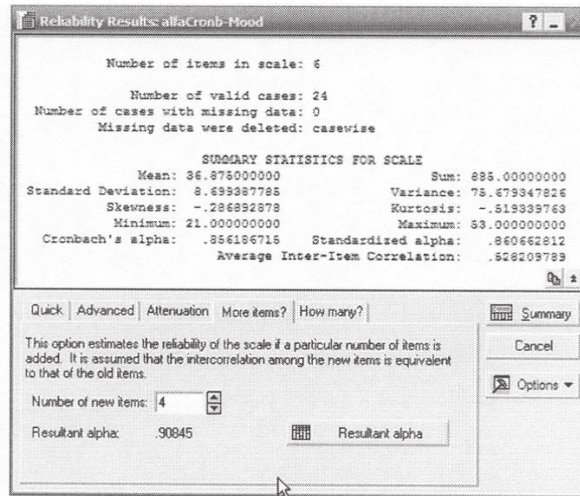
Reliability Results: alfaCronb-Mood

Number of items in scale: 6

Number of valid cases: 24
Number of cases with missing data: 0
Missing data were deleted: casewise

SUMMARY STATISTICS FOR SCALE
Mean: 36.875000000 Sum: 885.00000000
Standard Deviation: 8.699387785 Variance: 75.679347826
Skewness: -.286892878 Kurtosis: -.519339763
Minimum: 21.000000000 Maximum: 53.000000000
Cronbach's alpha: .856186715 Standardized alpha: .860662812
Average Inter-Item Correlation: .528209789

Quick | Advanced | Attenuation | More items? | How many?

This option estimates the reliability of the scale if a particular number of items is added. It is assumed that the intercorrelation among the new items is equivalent to that of the old items.

Number of new items: 4

Resultant alpha: .90845

Resultant alpha

Summary

Cancel

Options